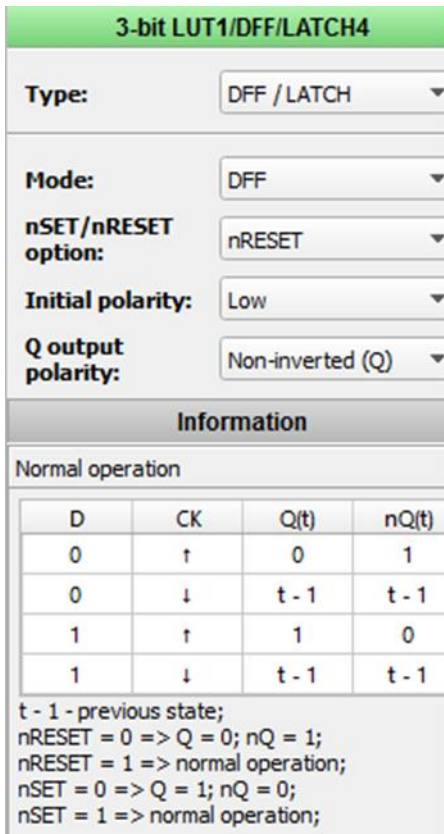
3-bit LUT1/DFF/LATCH4

Type: DFF / LATCH

Mode: DFF

nSET/nRESET option: nRESET

Initial polarity: Low

Q output polarity: Non-inverted (Q)

Information

Normal operation

| D | CK | Q(t) | nQ(t) |
|---|---|---|---|
| 0 | ↑ | 0 | 1 |
| 0 | ↓ | t - 1 | t - 1 |
| 1 | ↑ | 1 | 0 |
| 1 | ↓ | t - 1 | t - 1 |

t - 1 - previous state;
nRESET = 0 => Q = 0; nQ = 1;
nRESET = 1 => normal operation;
nSET = 0 => Q = 1; nQ = 0;
nSET = 1 => normal operation;